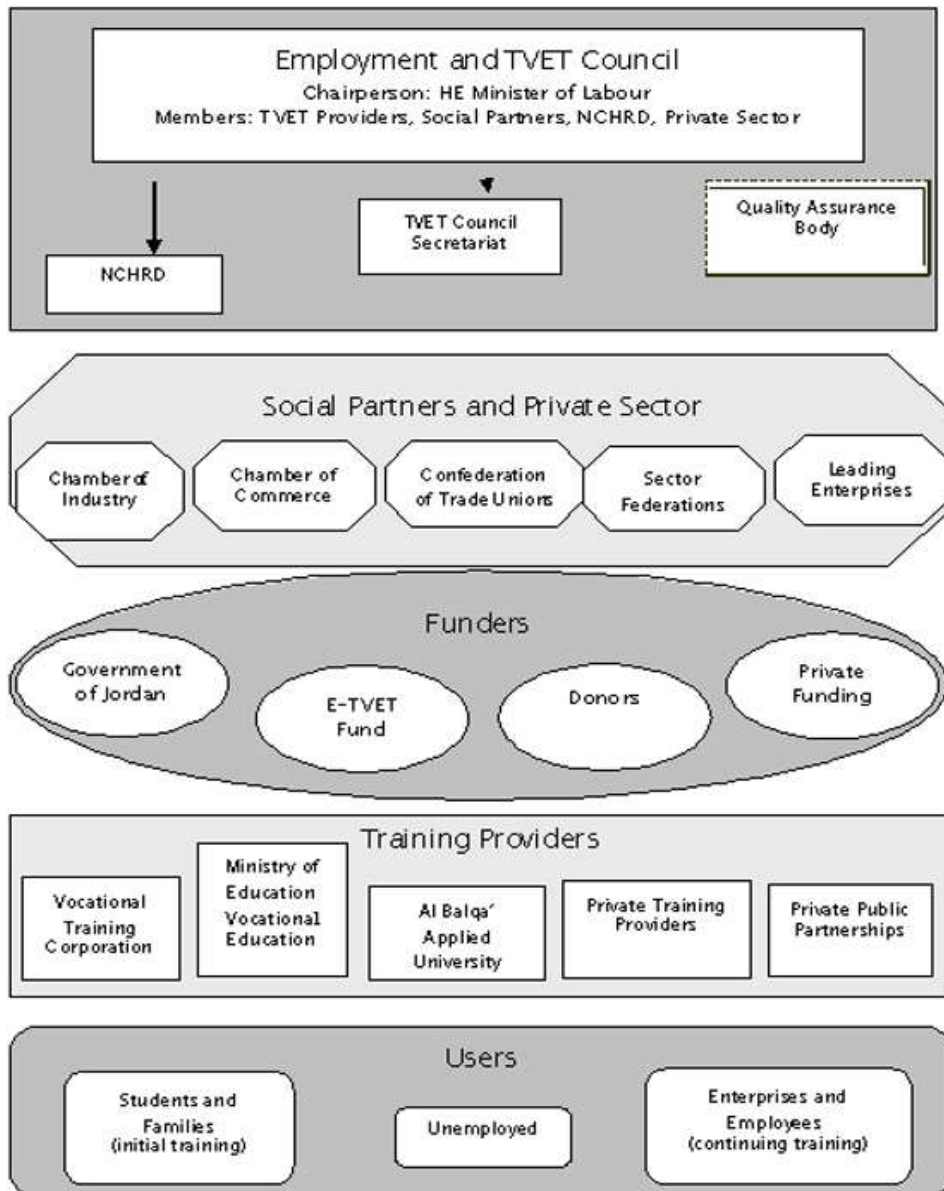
Employment and TVET Council
Chairperson: HE Minister of Labour
Members: TVET Providers, Social Partners, NCHRD, Private Sector

NCHRD

TVET Council Secretariat

Quality Assurance Body

Social Partners and Private Sector

Chamber of Industry

Chamber of Commerce

Confederation of Trade Unions

Sector Federations

Leading Enterprises

Funders

Government of Jordan

E-TVET Fund

Donors

Private Funding

Training Providers

Vocational Training Corporation

Ministry of Education Vocational Education

Al Balqa' Applied University

Private Training Providers

Private Public Partnerships

Users

Students and Families (initial training)

Unemployed

Enterprises and Employees (continuing training)